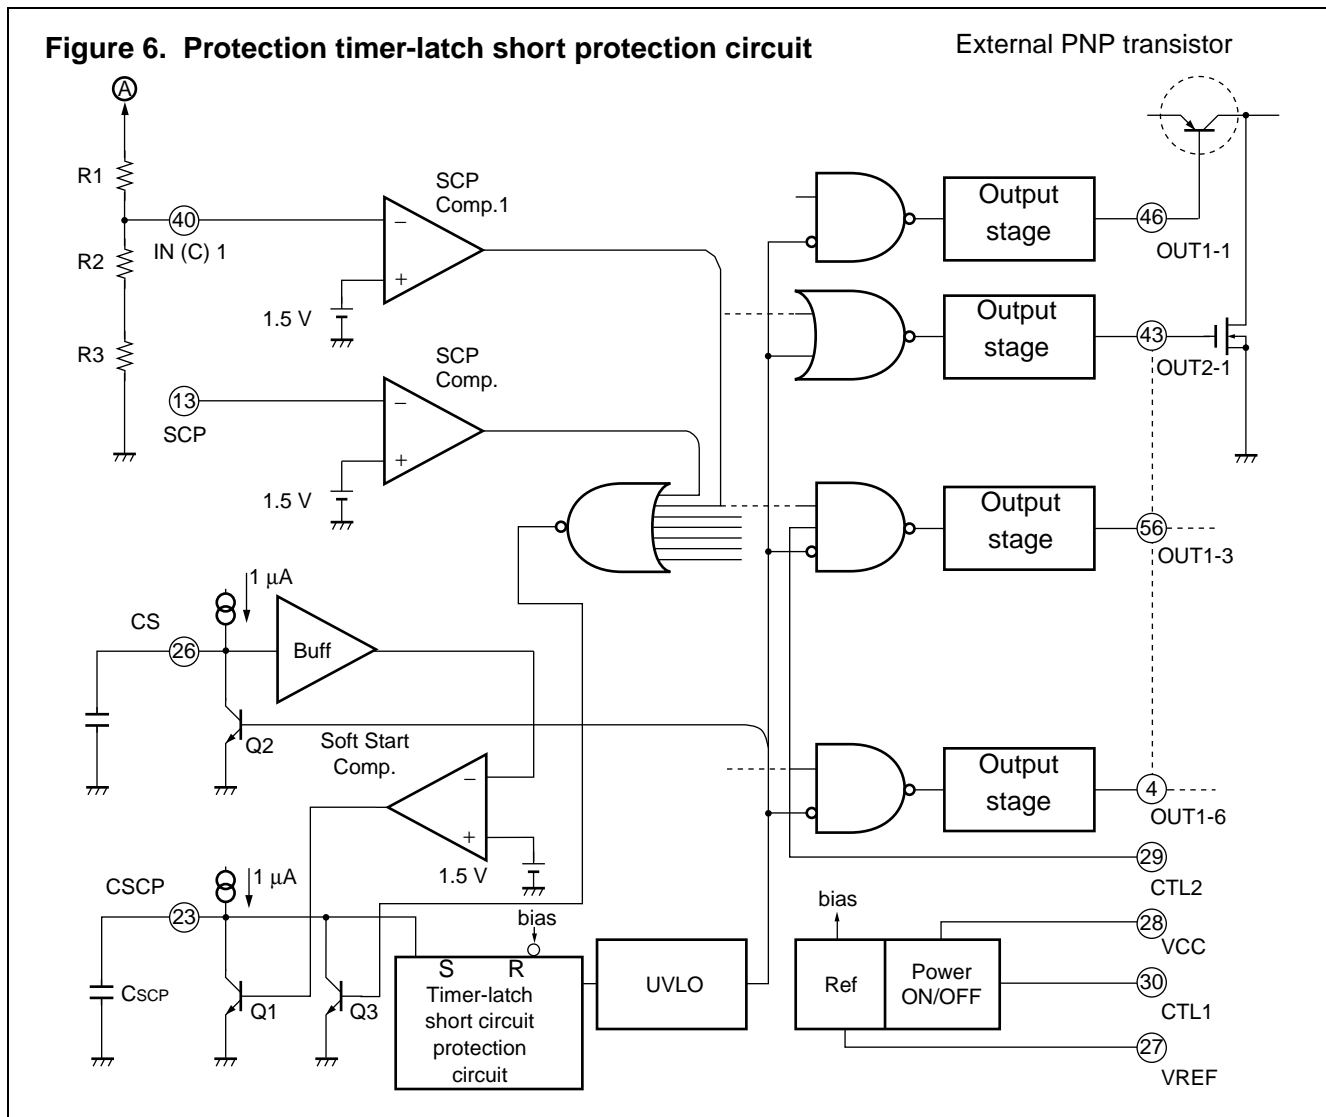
Figure 6. Protection timer-latch short protection circuit

External PNP transistor

A

R1

R2

R3

40

IN (C) 1

SCP
Comp.1

1.5 V

13

SCP

SCP
Comp.

1.5 V

Output
stage

46

OUT1-1

Output
stage

43

OUT2-1

Output
stage

56

OUT1-3

Output
stage

4

OUT1-6

1 µA

CS

26

Buff

Q2

Soft Start
Comp.

1.5 V

1 µA

CSCP

23

CSCP

Q1

Q3

bias

S R
Timer-latch
short circuit
protection
circuit

UVLO

29

CTL2

bias

Ref

Power
ON/OFF

28

VCC

30

CTL1

27

VREF